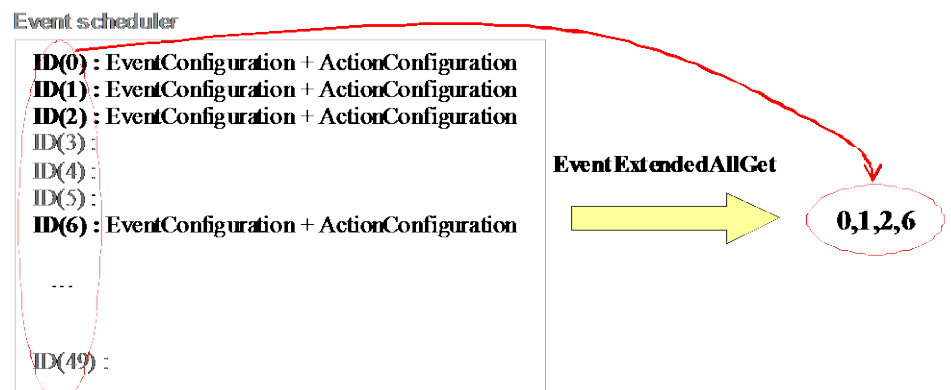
Event scheduler

ID(0) : EventConfiguration + ActionConfiguration
ID(1) : EventConfiguration + ActionConfiguration
ID(2) : EventConfiguration + ActionConfiguration
ID(3) :
ID(4) :
ID(5) :
ID(6) : EventConfiguration + ActionConfiguration

...

ID(49) :

EventExtendedAllGet

0,1,2,6